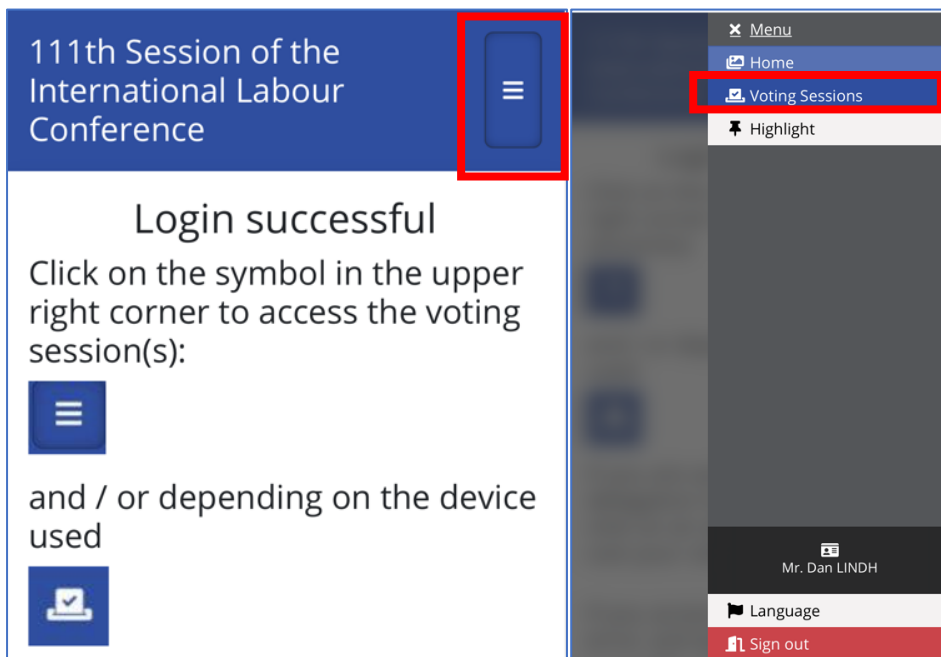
111th Session of the International Labour Conference

Login successful

Click on the symbol in the upper right corner to access the voting session(s):

and / or depending on the device used

Menu

Home

Voting Sessions

Highlight

Mr. Dan LINDH

Language

Sign out